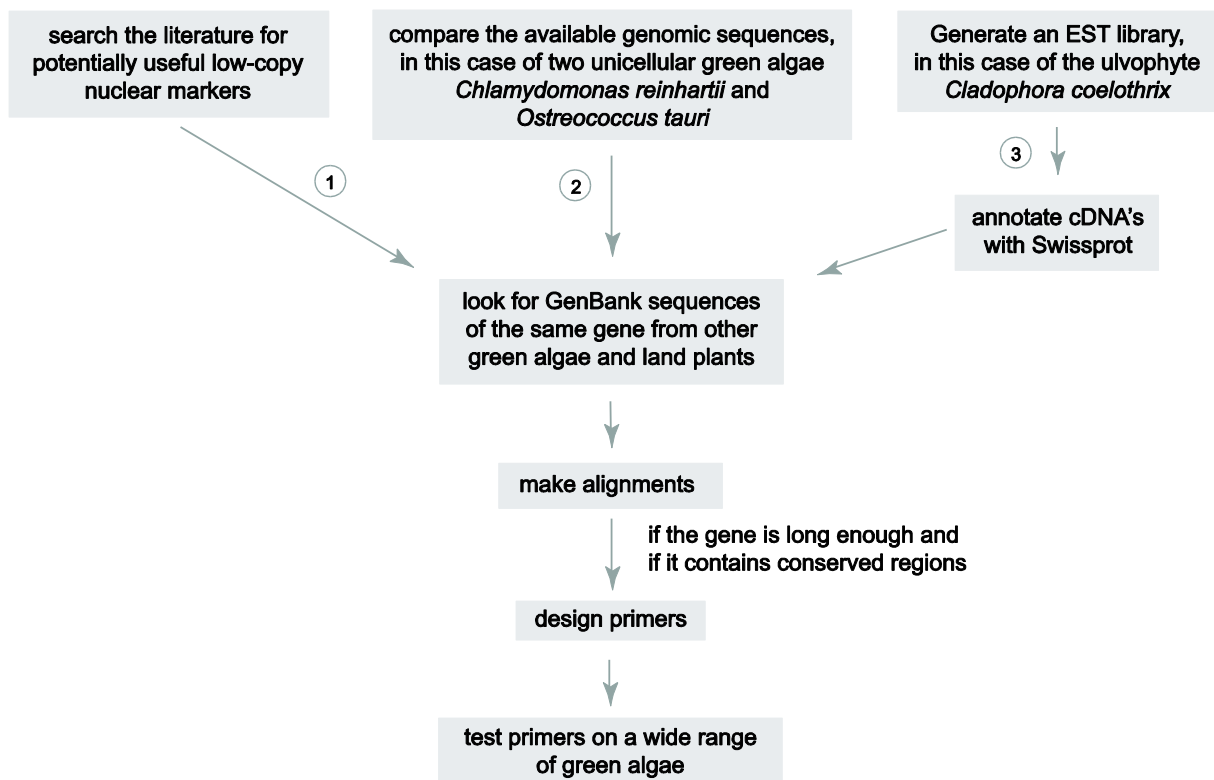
search the literature for potentially useful low-copy nuclear markers

compare the available genomic sequences, in this case of two unicellular green algae *Chlamydomonas reinhartii* and *Ostreococcus tauri*

Generate an EST library, in this case of the ulvophyte *Cladophora coelothrix*

1

2

3

annotate cDNA's with Swissprot

look for GenBank sequences of the same gene from other green algae and land plants

make alignments

if the gene is long enough and if it contains conserved regions

design primers

test primers on a wide range of green algae